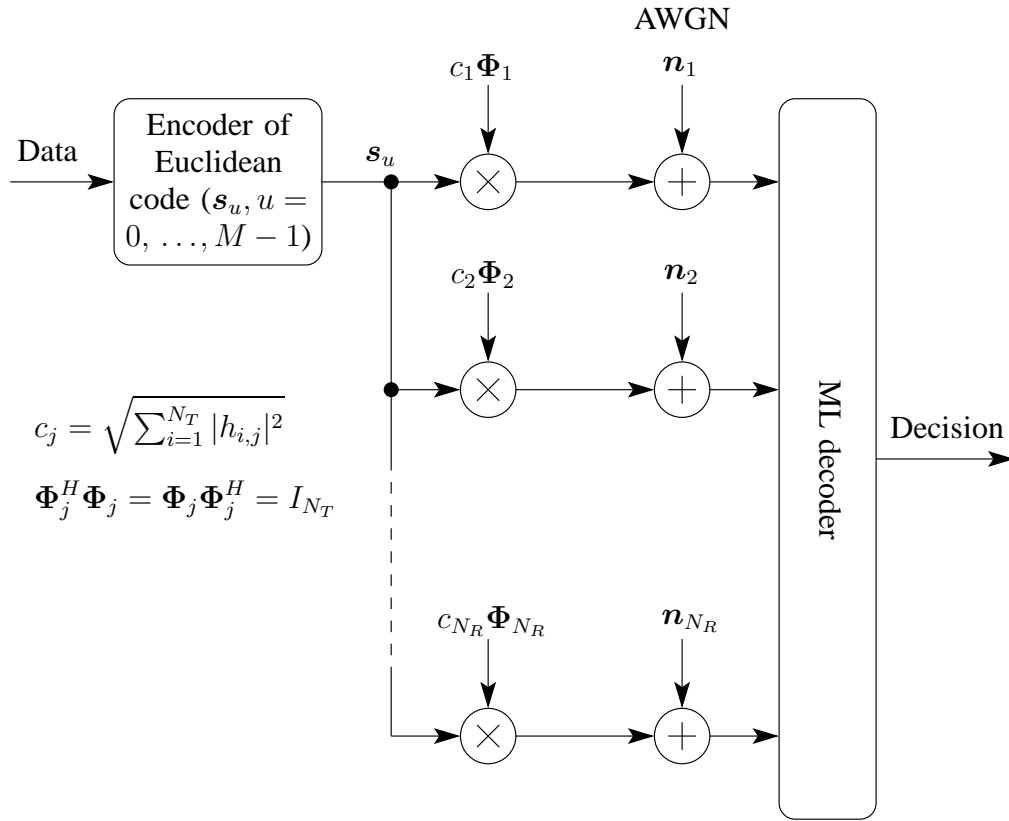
AWGN

$c_1\boldsymbol{\Phi}_1$

$\boldsymbol{n}_1$

Data

Encoder of Euclidean code ($\boldsymbol{s}_u, u = 0, \ldots, M-1$)

$\boldsymbol{s}_u$

$c_2\boldsymbol{\Phi}_2$

$\boldsymbol{n}_2$

$c_j = \sqrt{\sum_{i=1}^{N_T} |h_{i,j}|^2}$

$\boldsymbol{\Phi}_j^H \boldsymbol{\Phi}_j = \boldsymbol{\Phi}_j \boldsymbol{\Phi}_j^H = I_{N_T}$

ML decoder

Decision

$c_{N_R}\boldsymbol{\Phi}_{N_R}$

$\boldsymbol{n}_{N_R}$